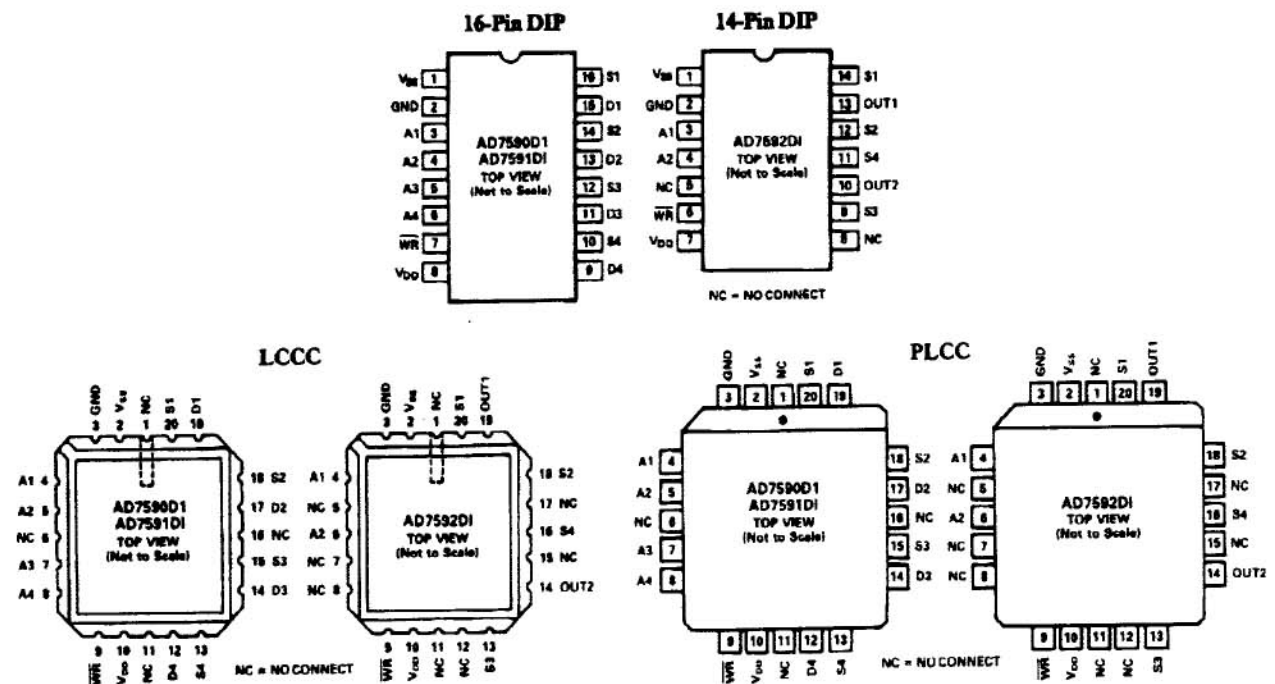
16-Pin DIP

$V_{SS}$ 1
GND 2
A1 3
A2 4
A3 5
A4 6
$\overline{WR}$ 7
$V_{DD}$ 8

AD7590DI
AD7591DI
TOP VIEW
(Not to Scale)

16 S1
15 D1
14 S2
13 D2
12 S3
11 D3
10 S4
9 D4

14-Pin DIP

$V_{SS}$ 1
GND 2
A1 3
A2 4
NC 5
$\overline{WR}$ 6
$V_{DD}$ 7

AD7592DI
TOP VIEW
(Not to Scale)

14 S1
13 OUT1
12 S2
11 S4
10 OUT2
9 S3
8 NC

NC = NO CONNECT

LCCC

GND 3
$V_{SS}$ 2
NC 1
S1 20
D1 19

A1 4
A2 5
NC 6
A3 7
A4 8

AD7590DI
AD7591DI
TOP VIEW
(Not to Scale)

18 S2
17 D2
16 NC
15 S3
14 D3

9 $\overline{WR}$
10 $V_{DD}$
11 NC
12 D4
13 S4

GND 3
$V_{SS}$ 2
NC 1
S1 20
OUT1 19

A1 4
NC 5
A2 6
NC 7
NC 8

AD7592DI
TOP VIEW
(Not to Scale)

18 S2
17 NC
16 S4
15 NC
14 OUT2

9 $\overline{WR}$
10 $V_{DD}$
11 NC
12 NC
13 S3

NC = NO CONNECT

PLCC

GND 3
$V_{SS}$ 2
NC 1
S1 20
D1 19

A1 4
A2 5
NC 6
A3 7
A4 8

AD7590DI
AD7591DI
TOP VIEW
(Not to Scale)

18 S2
17 D2
16 NC
15 S3
14 D3

9 $\overline{WR}$
10 $V_{DD}$
11 NC
12 D4
13 S4

GND 3
$V_{SS}$ 2
NC 1
S1 20
OUT1 19

A1 4
NC 5
A2 6
NC 7
NC 8

AD7592DI
TOP VIEW
(Not to Scale)

18 S2
17 NC
16 S4
15 NC
14 OUT2

9 $\overline{WR}$
10 $V_{DD}$
11 NC
12 NC
13 S3

NC = NO CONNECT